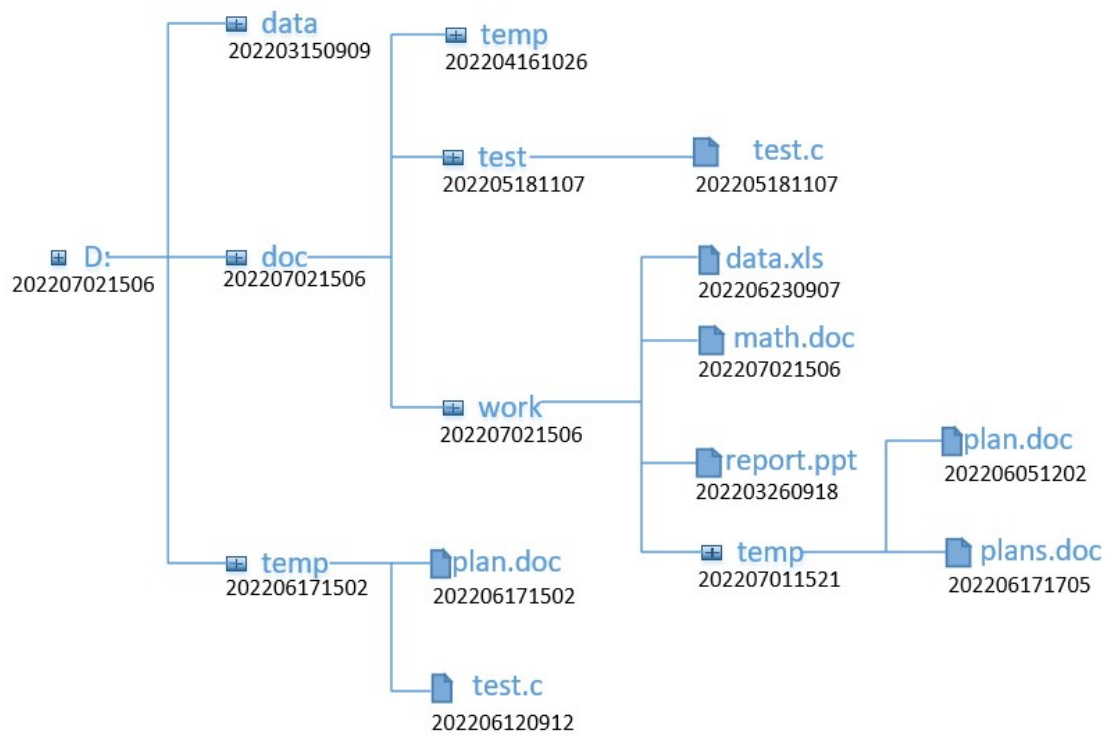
data
202203150909

temp
202204161026

test
202205181107

test.c
202205181107

D:
202207021506

doc
202207021506

data.xls
202206230907

math.doc
202207021506

work
202207021506

report.ppt
202203260918

plan.doc
202206051202

temp
202206171502

plan.doc
202206171502

temp
202207011521

plans.doc
202206171705

test.c
202206120912